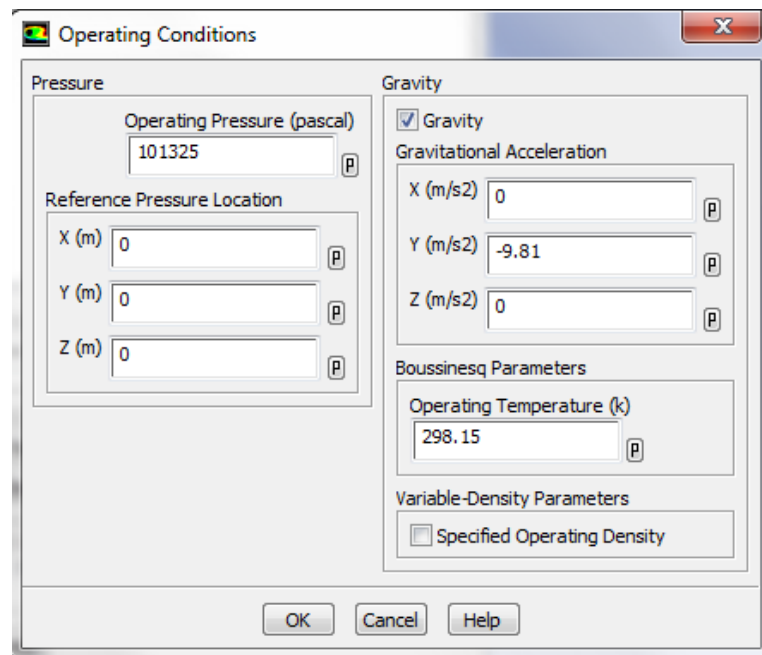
Operating Conditions

x

Pressure

Operating Pressure (pascal)
101325 P

Reference Pressure Location

X (m) 0 P

Y (m) 0 P

Z (m) 0 P

Gravity

Gravity

Gravitational Acceleration

X (m/s2) 0 P

Y (m/s2) -9.81 P

Z (m/s2) 0 P

Boussinesq Parameters

Operating Temperature (k)
298.15 P

Variable-Density Parameters

Specified Operating Density

OK Cancel Help